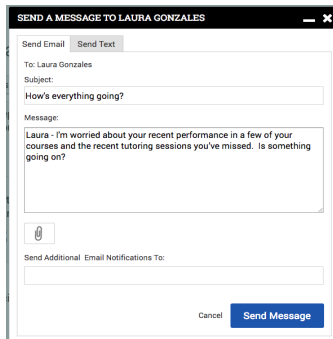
SEND A MESSAGE TO LAURA GONZALES

Send Email | Send Text

To: Laura Gonzales

Subject:

How's everything going?

Message:

Laura - I'm worried about your recent performance in a few of your courses and the recent tutoring sessions you've missed. Is something going on?

Send Additional Email Notifications To:

Cancel | Send Message